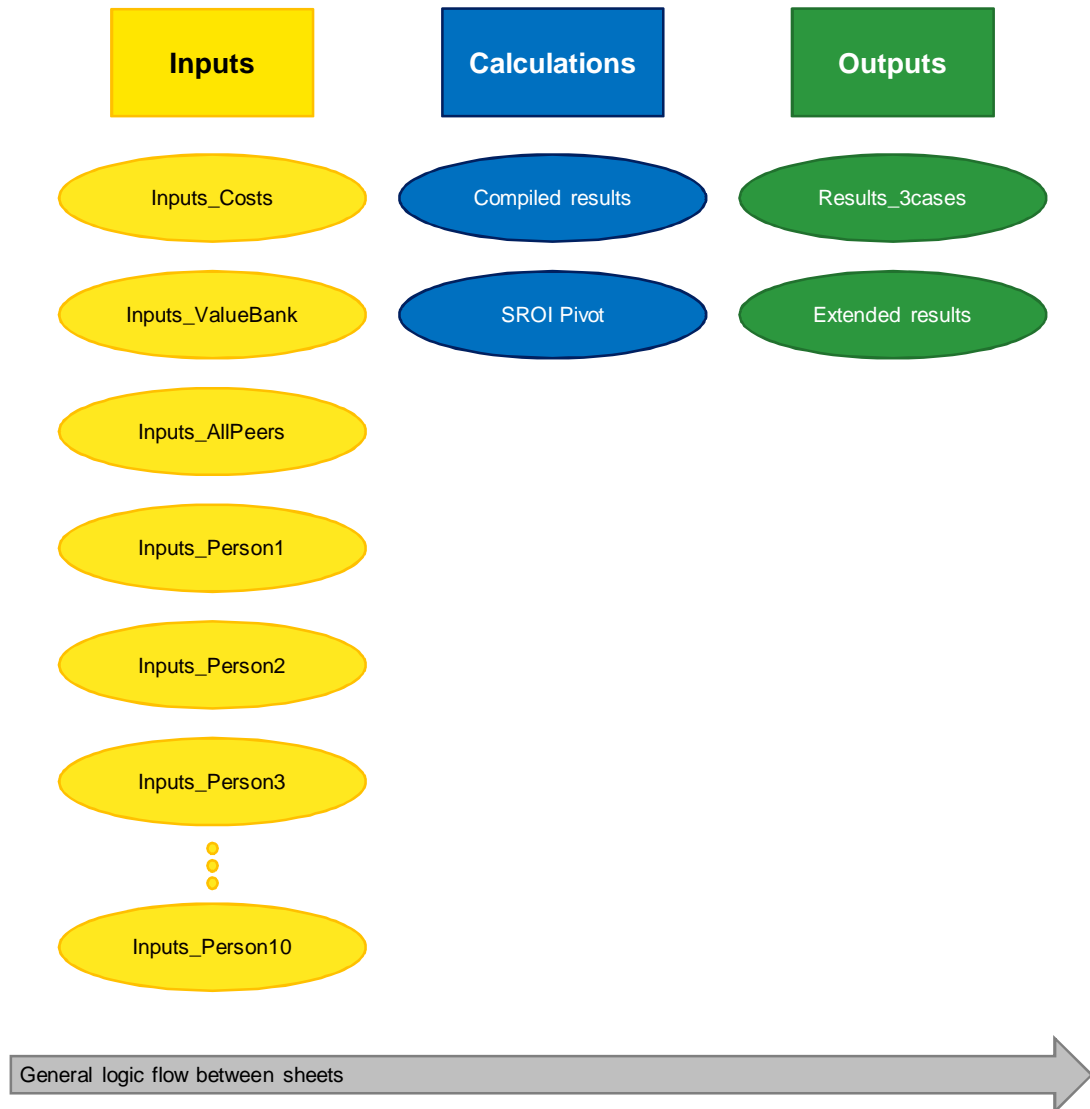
Inputs

Calculations

Outputs

Inputs_Costs

Inputs_ValueBank

Inputs_AllPeers

Inputs_Person1

Inputs_Person2

Inputs_Person3

Inputs_Person10

Compiled results

SROI Pivot

Results_3cases

Extended results

General logic flow between sheets